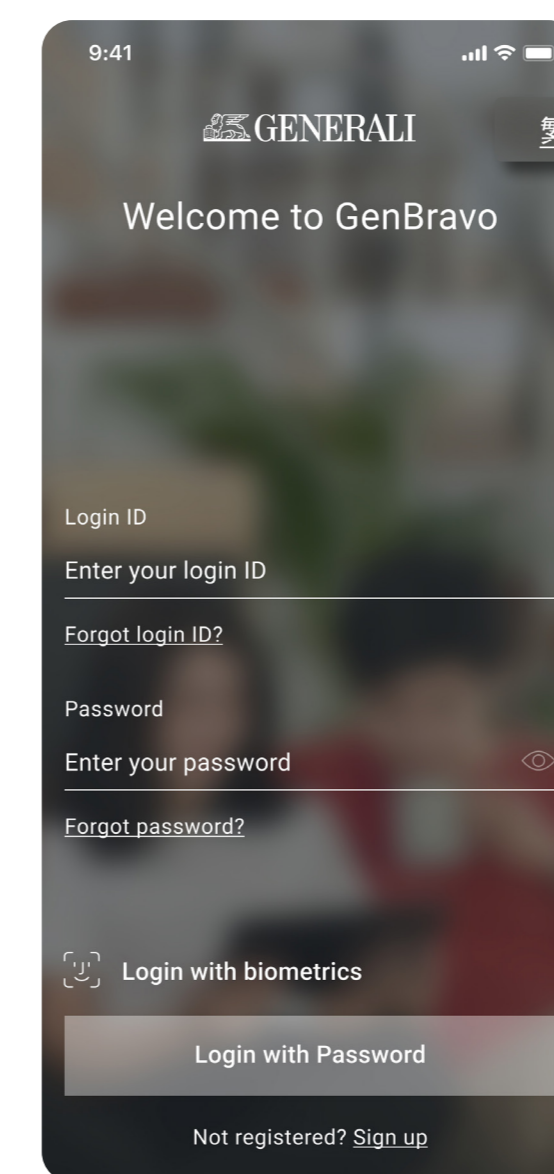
9:41

GENERALI

Welcome to GenBravo

Login ID

Enter your login ID

Forgot login ID?

Password

Enter your password

Forgot password?

Login with biometrics

Login with Password

Not registered? Sign up